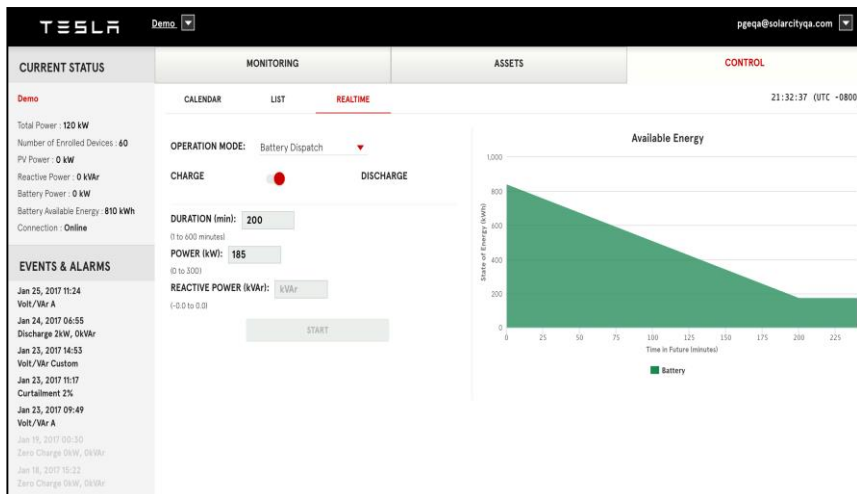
TESLA

Demo

pgeqa@solarcityqa.com

CURRENT STATUS

MONITORING

ASSETS

CONTROL

Demo

Total Power : 120 kW
Number of Enrolled Devices : 60
PV Power : 0 kW
Reactive Power : 0 kVAr
Battery Power : 0 kW
Battery Available Energy : 810 kWh
Connection : Online

EVENTS & ALARMS

Jan 25, 2017 11:24
Volt/VAr A
Jan 24, 2017 06:55
Discharge 2kW, 0kVAr
Jan 23, 2017 14:53
Volt/VAr Custom
Jan 23, 2017 11:17
Curtailment 2%
Jan 23, 2017 09:49
Volt/VAr A
Jan 19, 2017 00:30
Zero Charge 0kW, 0kVAr
Jan 18, 2017 15:22
Zero Charge 0kW, 0kVAr

CALENDAR

LIST

REALTIME

21:32:37 (UTC -0800

OPERATION MODE: Battery Dispatch

CHARGE

DISCHARGE

DURATION (min): 200
(1 to 600 minutes)
POWER (kW): 185
(0 to 300)
REACTIVE POWER (kVAr): kVAr
(-0.0 to 0.0)

START

Available Energy

1,000
800
600
400
200
0

State of Energy (kWh)

0 25 50 75 100 125 150 175 200 225

Time in Future (minutes)

Battery